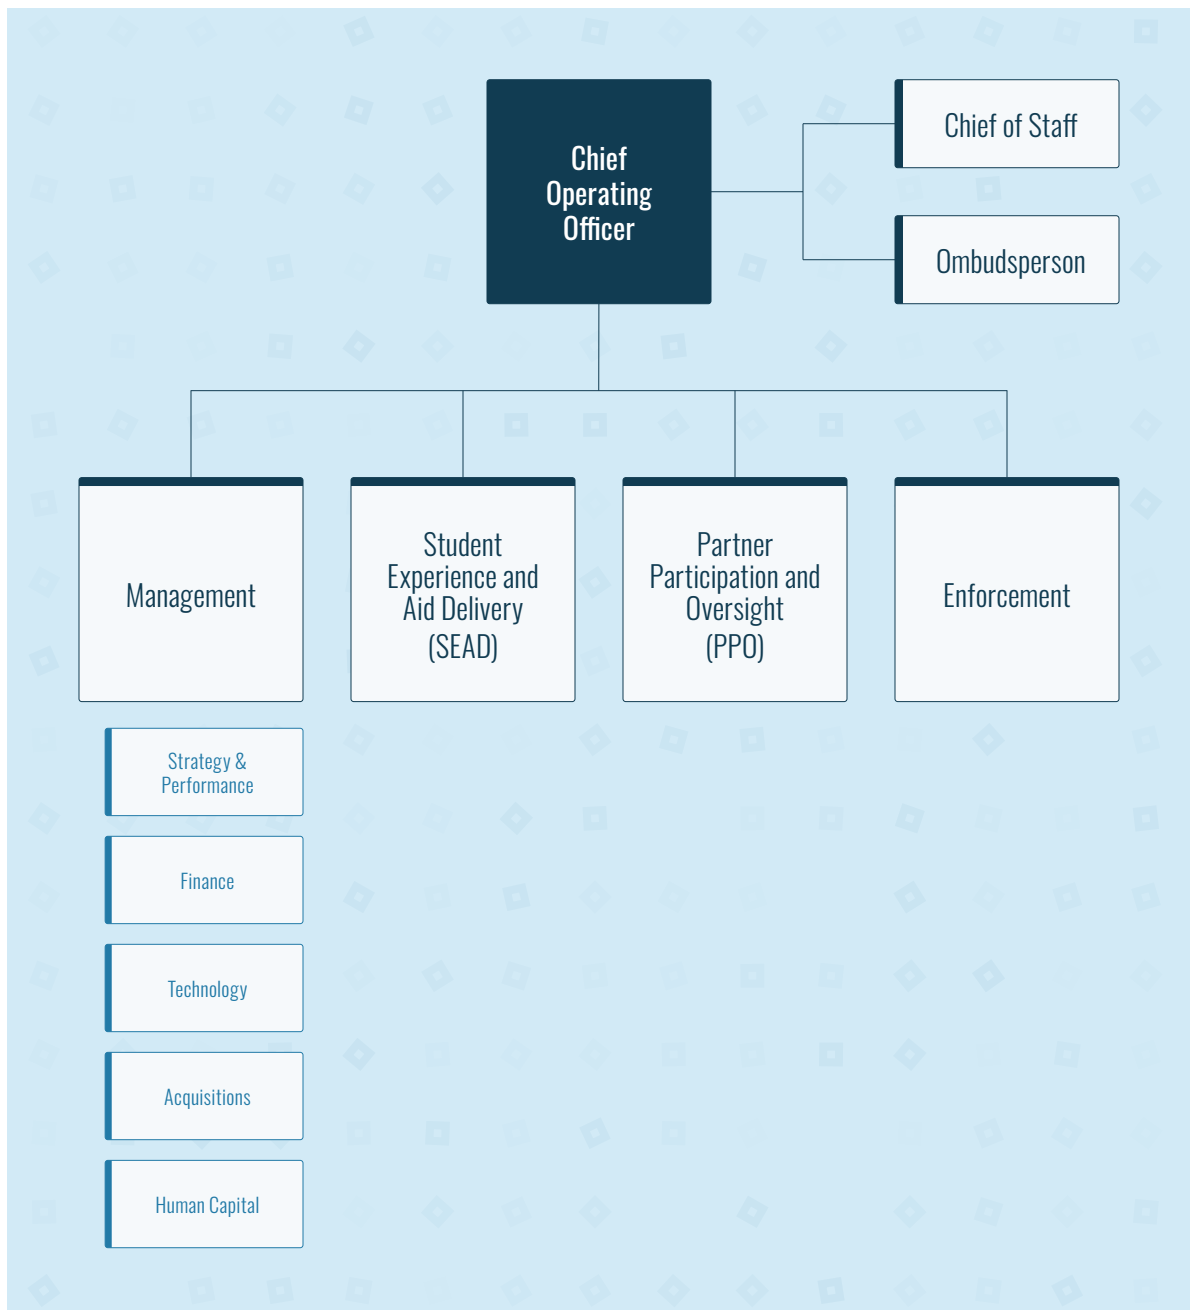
Chief Operating Officer

Chief of Staff

Ombudsperson

Management

Student Experience and Aid Delivery (SEAD)

Partner Participation and Oversight (PPO)

Enforcement

Strategy & Performance

Finance

Technology

Acquisitions

Human Capital